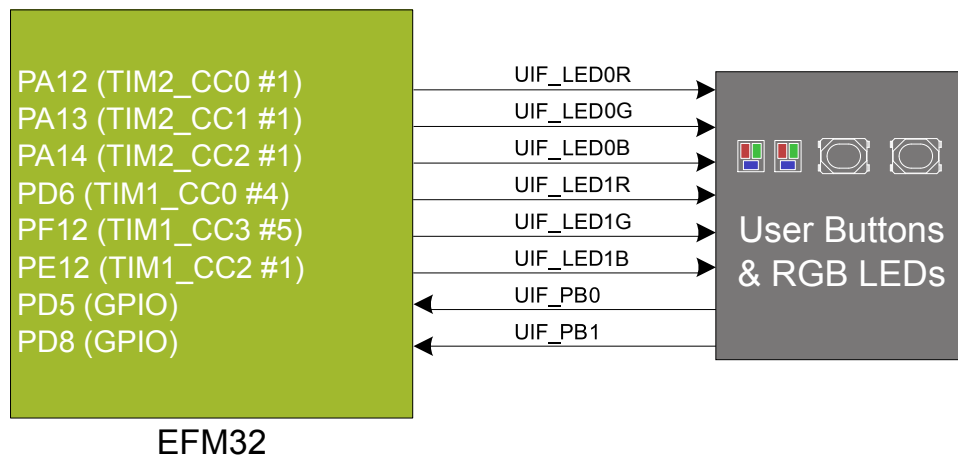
PA12 (TIM2_CC0 #1)
PA13 (TIM2_CC1 #1)
PA14 (TIM2_CC2 #1)
PD6 (TIM1_CC0 #4)
PF12 (TIM1_CC3 #5)
PE12 (TIM1_CC2 #1)
PD5 (GPIO)
PD8 (GPIO)

EFM32

UIF_LED0R
UIF_LED0G
UIF_LED0B
UIF_LED1R
UIF_LED1G
UIF_LED1B
UIF_PB0
UIF_PB1

User Buttons & RGB LEDs